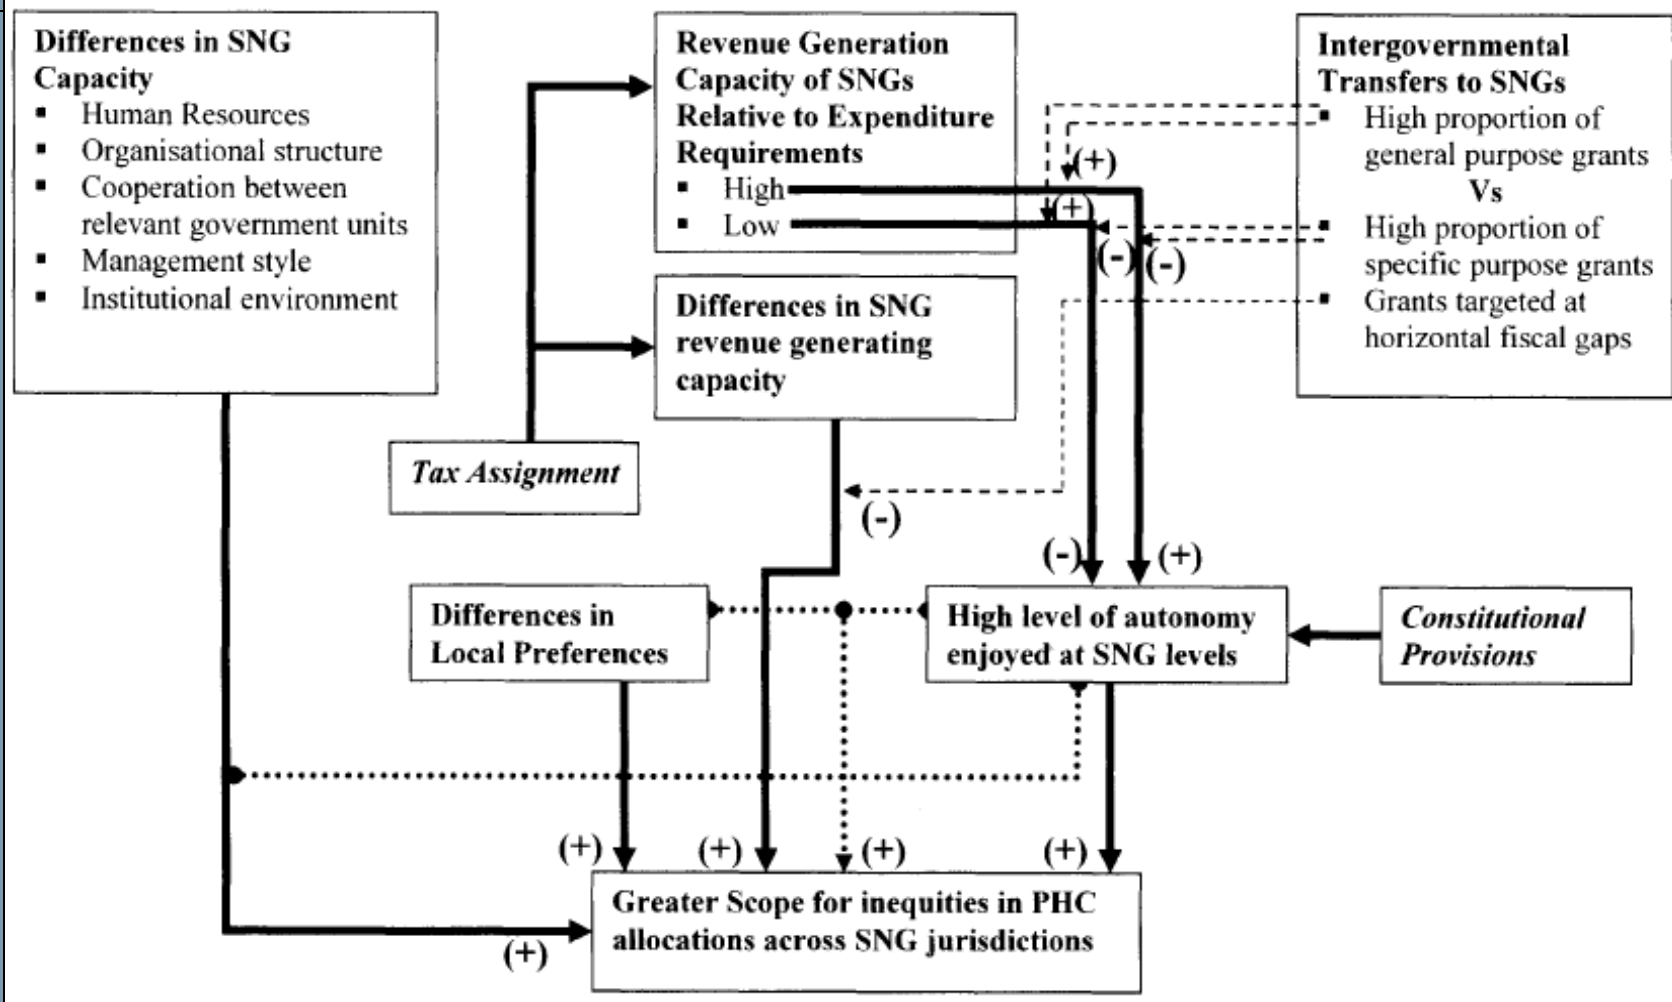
Differences in SNG Capacity
- Human Resources
- Organisational structure
- Cooperation between relevant government units
- Management style
- Institutional environment

Revenue Generation Capacity of SNGs Relative to Expenditure Requirements
- High
- Low

Intergovernmental Transfers to SNGs
- High proportion of general purpose grants
Vs
- High proportion of specific purpose grants
- Grants targeted at horizontal fiscal gaps

(+)
(+)
(-)
(-)

Differences in SNG revenue generating capacity

Tax Assignment

(-)

(-)
(+)

Differences in Local Preferences

High level of autonomy enjoyed at SNG levels

Constitutional Provisions

(+)
(+)
(+)
(+)

Greater Scope for inequities in PHC allocations across SNG jurisdictions

(+)